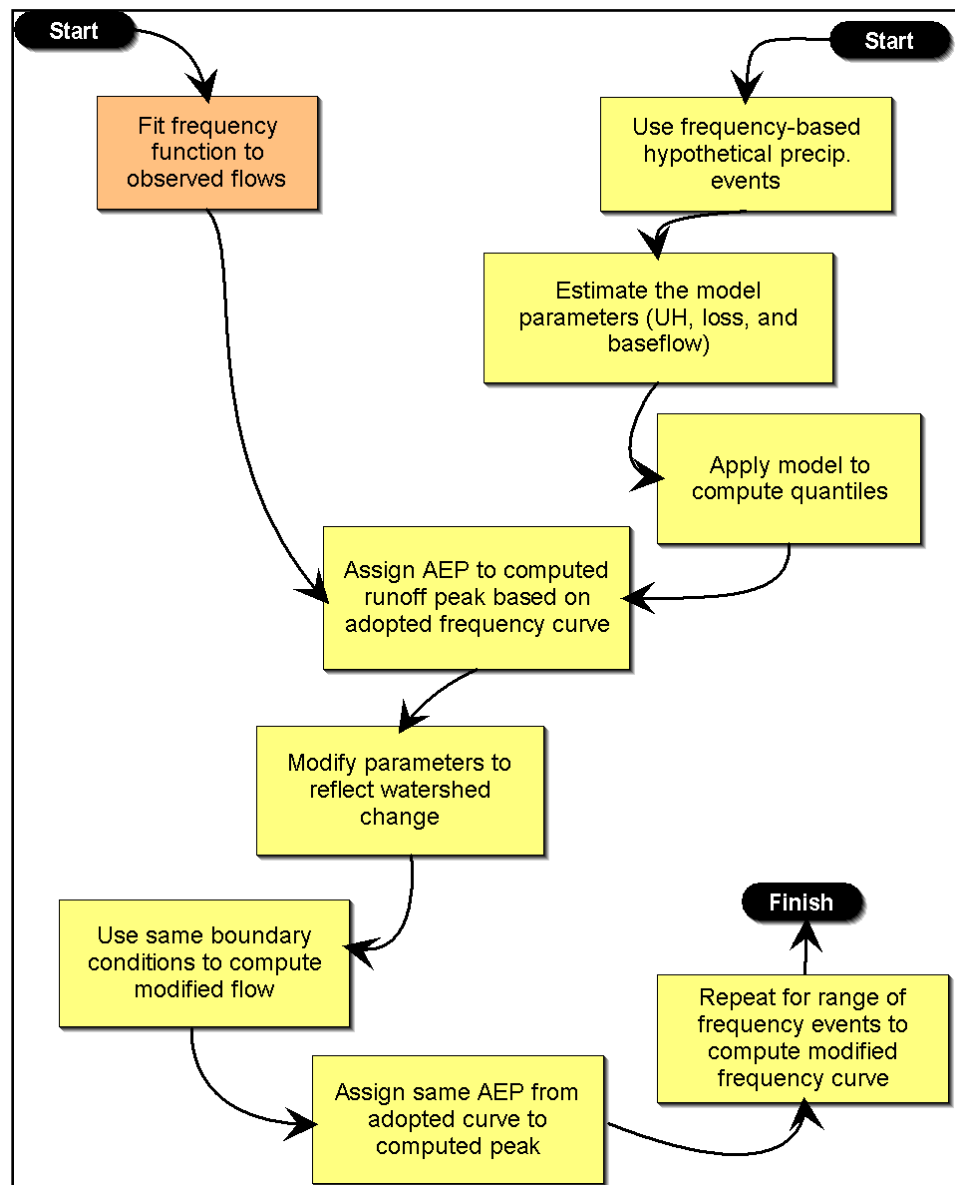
Start

Fit frequency function to observed flows

Start

Use frequency-based hypothetical precip. events

Estimate the model parameters (UH, loss, and baseflow)

Apply model to compute quantiles

Assign AEP to computed runoff peak based on adopted frequency curve

Modify parameters to reflect watershed change

Use same boundary conditions to compute modified flow

Assign same AEP from adopted curve to computed peak

Repeat for range of frequency events to compute modified frequency curve

Finish